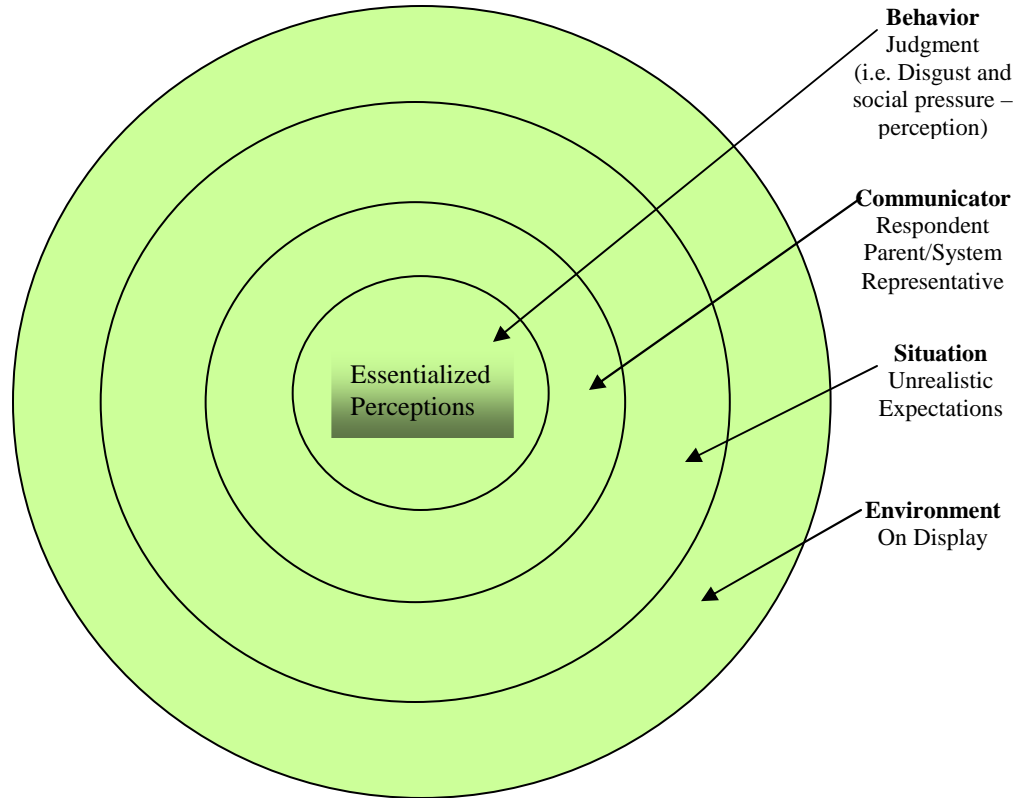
Behavior
Judgment
(i.e. Disgust and social pressure – perception)

Communicator
Respondent
Parent/System Representative

Situation
Unrealistic Expectations

Environment
On Display

Essentialized Perceptions